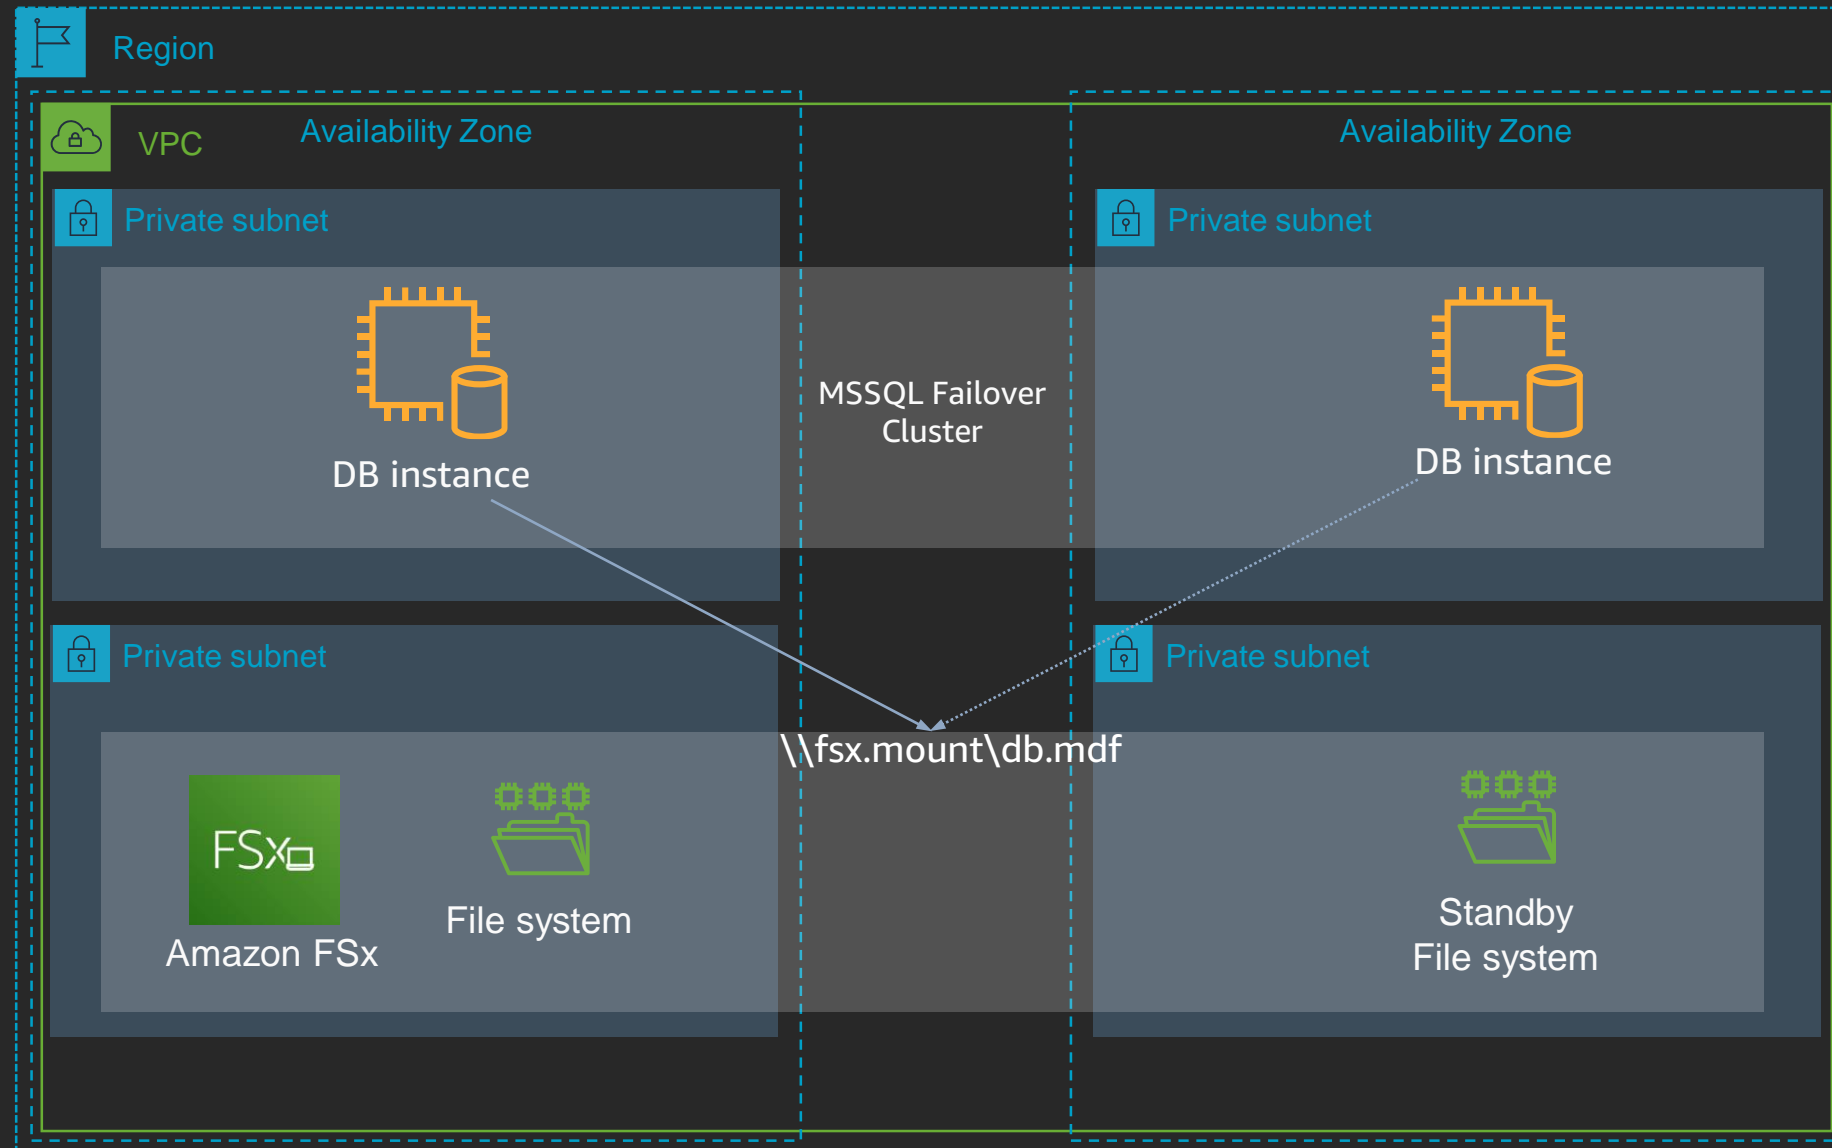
Region

VPC

Availability Zone

Availability Zone

Private subnet

Private subnet

DB instance

MSSQL Failover Cluster

DB instance

Private subnet

Private subnet

\\fsx.mount\db.mdf

FSx

Amazon FSx

File system

Standby File system